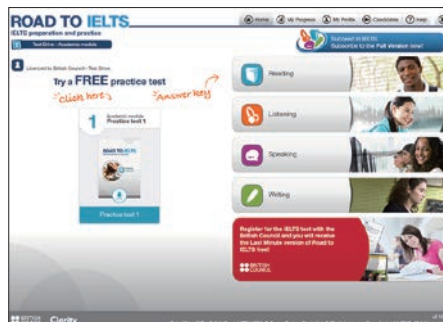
ROAD TO IELTS
IELTS preparation and practice
Test Drive - Academic module

Home
My Progress
My Profile
Candidates
Help

Succeed in IELTS
Subscribe to the Full Version now!

Licenced to British Council - Test Drive

Try a FREE practice test

click here

Answer key

1
Academic module
Practice test 1

ROAD TO IELTS

Practice test 1

Reading

Listening

Speaking

Writing

Register for the IELTS test with the British Council and you will receive the Last Minute version of Road to IELTS free!

BRITISH COUNCIL

BRITISH COUNCIL
Clarity